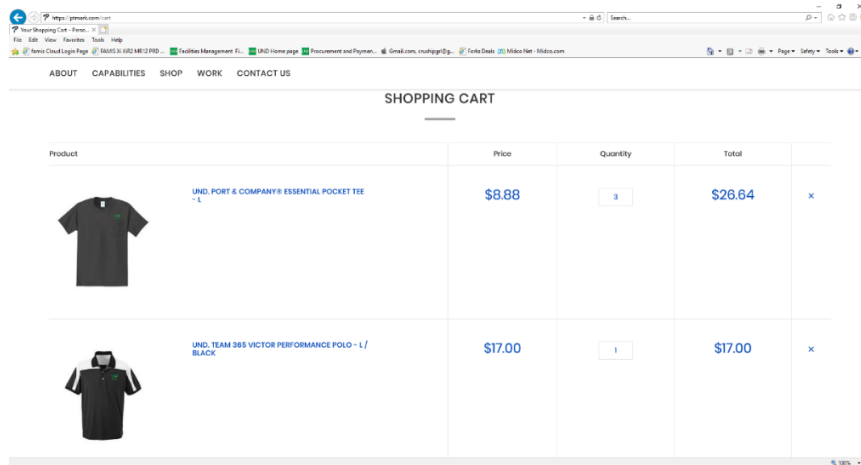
https://ptmark.com/cart
Search...
Your Shopping Cart - Perso... ×
File Edit View Favorites Tools Help
femis Cloud Login Page | FAMIS XI XR2 MR12 PRD ... | Facilities Management Fi... | UND Home page | Procurement and Paymen... | Gmail.com, crushipgirl@g... | Forte Deals | Midco Net - Midco.com
Page ▾ Safety ▾ Tools ▾

ABOUT CAPABILITIES SHOP WORK CONTACT US

SHOPPING CART

| Product | | Price | Quantity | Total | |
|---|---|---|---|---|---|
| | UND. PORT & COMPANY® ESSENTIAL POCKET TEE - L | $8.88 | 3 | $26.64 | × |
| | UND. TEAM 365 VICTOR PERFORMANCE POLO - L / BLACK | $17.00 | 1 | $17.00 | × |

100%